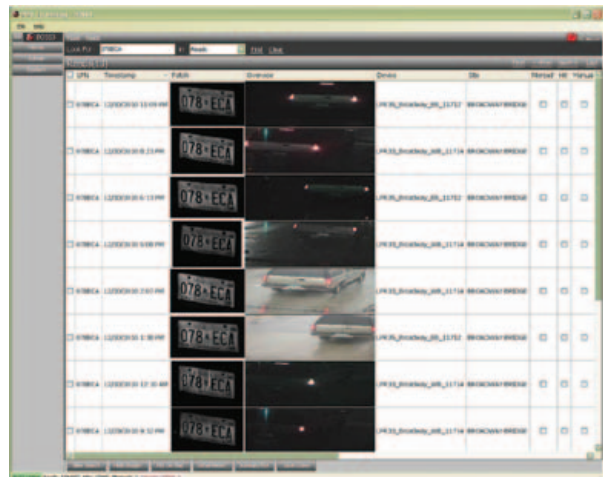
File Help

BOSS3

Look For: 078ECA In: Reads Find Clear

| LPN | Timestamp | Patch | Overview | Device | Site | Manual | Hit | Manual |
|---|---|---|---|---|---|---|---|---|
| 078ECA | 12/20/2010 10:09 PM | 078 ECA | | LPR35_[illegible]_11752 | BROADWAY BRIDGE | | | |
| 078ECA | 12/20/2010 8:23 PM | 078 ECA | | LPR35_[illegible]_11714 | BROADWAY BRIDGE | | | |
| 078ECA | 12/20/2010 6:13 PM | 078 ECA | | LPR35_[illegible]_11752 | BROADWAY BRIDGE | | | |
| 078ECA | 12/20/2010 6:08 PM | 078 ECA | | LPR35_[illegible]_11714 | BROADWAY BRIDGE | | | |
| 078ECA | 12/20/2010 2:03 PM | 078 ECA | | LPR35_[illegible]_11714 | BROADWAY BRIDGE | | | |
| 078ECA | 12/20/2010 1:38 PM | 078 ECA | | LPR35_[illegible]_11752 | BROADWAY BRIDGE | | | |
| 078ECA | 12/20/2010 12:10 AM | 078 ECA | | LPR35_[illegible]_11714 | BROADWAY BRIDGE | | | |
| 078ECA | 12/20/2010 8:32 PM | 078 ECA | | LPR35_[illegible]_11714 | BROADWAY BRIDGE | | | |

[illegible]